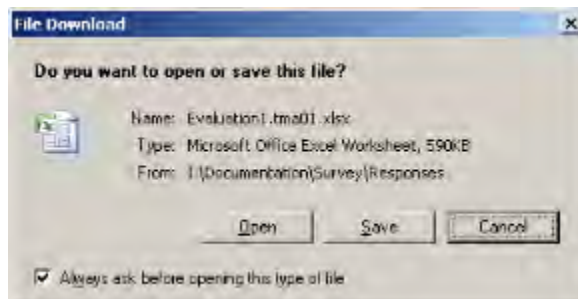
File Download

Do you want to open or save this file?

Name: Evaluation1.tma01.xlsx
Type: Microsoft Office Excel Worksheet, 590KB
From: I:\Documentation\Survey\Responses

Open Save Cancel

Always ask before opening this type of file